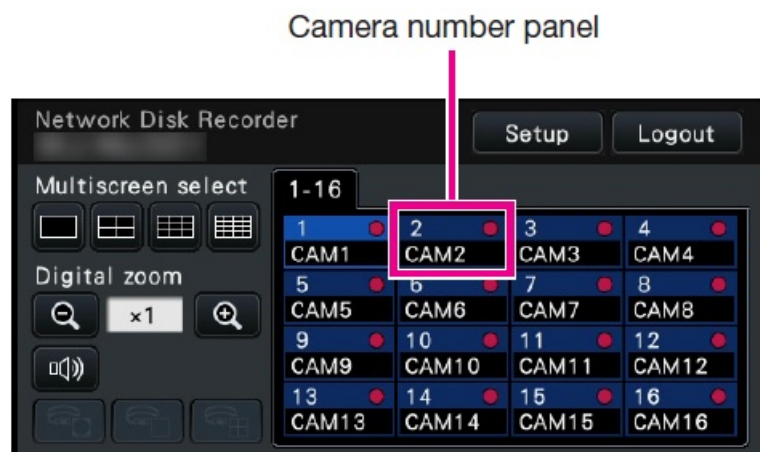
Camera number panel

Network Disk Recorder

Setup

Logout

Multiscreen select

Digital zoom

×1

1-16

1
CAM1

2
CAM2

3
CAM3

4
CAM4

5
CAM5

6
CAM6

7
CAM7

8
CAM8

9
CAM9

10
CAM10

11
CAM11

12
CAM12

13
CAM13

14
CAM14

15
CAM15

16
CAM16